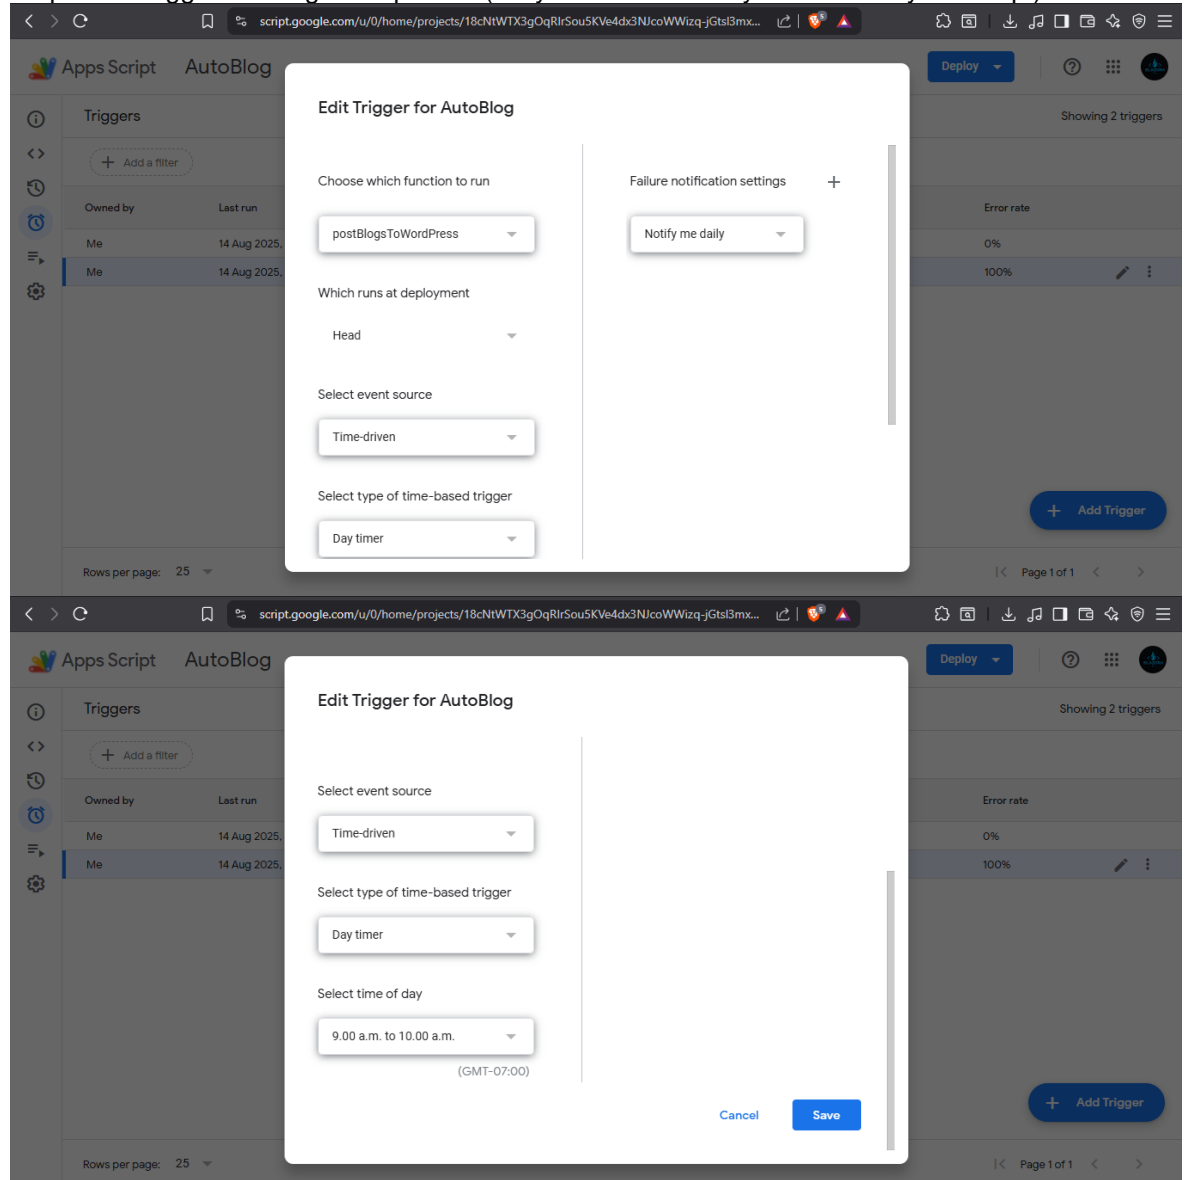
script.google.com/u/0/home/projects/18cNtWTX3gOqRlrSou5KVe4dx3NJcoWWizq-jGtsl3mx...

Apps Script AutoBlog

Deploy

Triggers

Showing 2 triggers

Add a filter

| Owned by | Last run | Error rate |
|---|---|---|
| Me | 14 Aug 2025, | 0% |
| Me | 14 Aug 2025, | 100% |

Add Trigger

Rows per page: 25

Page 1 of 1

Edit Trigger for AutoBlog

Choose which function to run

postBlogsToWordPress

Which runs at deployment

Head

Select event source

Time-driven

Select type of time-based trigger

Day timer

Failure notification settings

Notify me daily

script.google.com/u/0/home/projects/18cNtWTX3gOqRlrSou5KVe4dx3NJcoWWizq-jGtsl3mx...

Apps Script AutoBlog

Deploy

Triggers

Showing 2 triggers

Add a filter

| Owned by | Last run | Error rate |
|---|---|---|
| Me | 14 Aug 2025, | 0% |
| Me | 14 Aug 2025, | 100% |

Add Trigger

Rows per page: 25

Page 1 of 1

Edit Trigger for AutoBlog

Select event source

Time-driven

Select type of time-based trigger

Day timer

Select time of day

9.00 a.m. to 10.00 a.m.

(GMT-07:00)

Cancel

Save